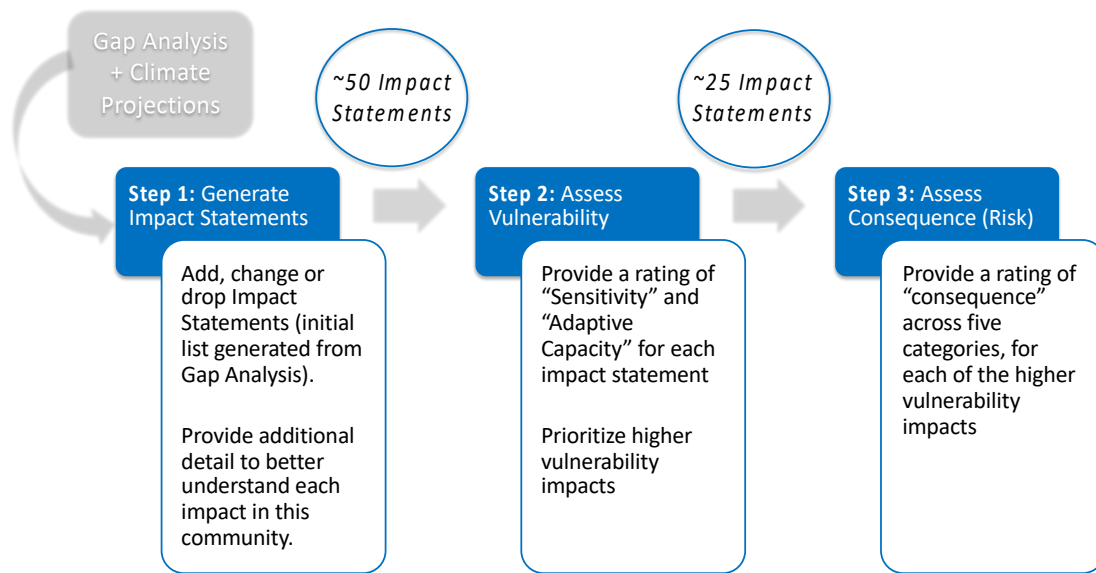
Gap Analysis + Climate Projections

~50 Impact Statements

~25 Impact Statements

**Step 1:** Generate Impact Statements

Add, change or drop Impact Statements (initial list generated from Gap Analysis).

Provide additional detail to better understand each impact in this community.

**Step 2:** Assess Vulnerability

Provide a rating of “Sensitivity” and “Adaptive Capacity” for each impact statement

Prioritize higher vulnerability impacts

**Step 3:** Assess Consequence (Risk)

Provide a rating of “consequence” across five categories, for each of the higher vulnerability impacts